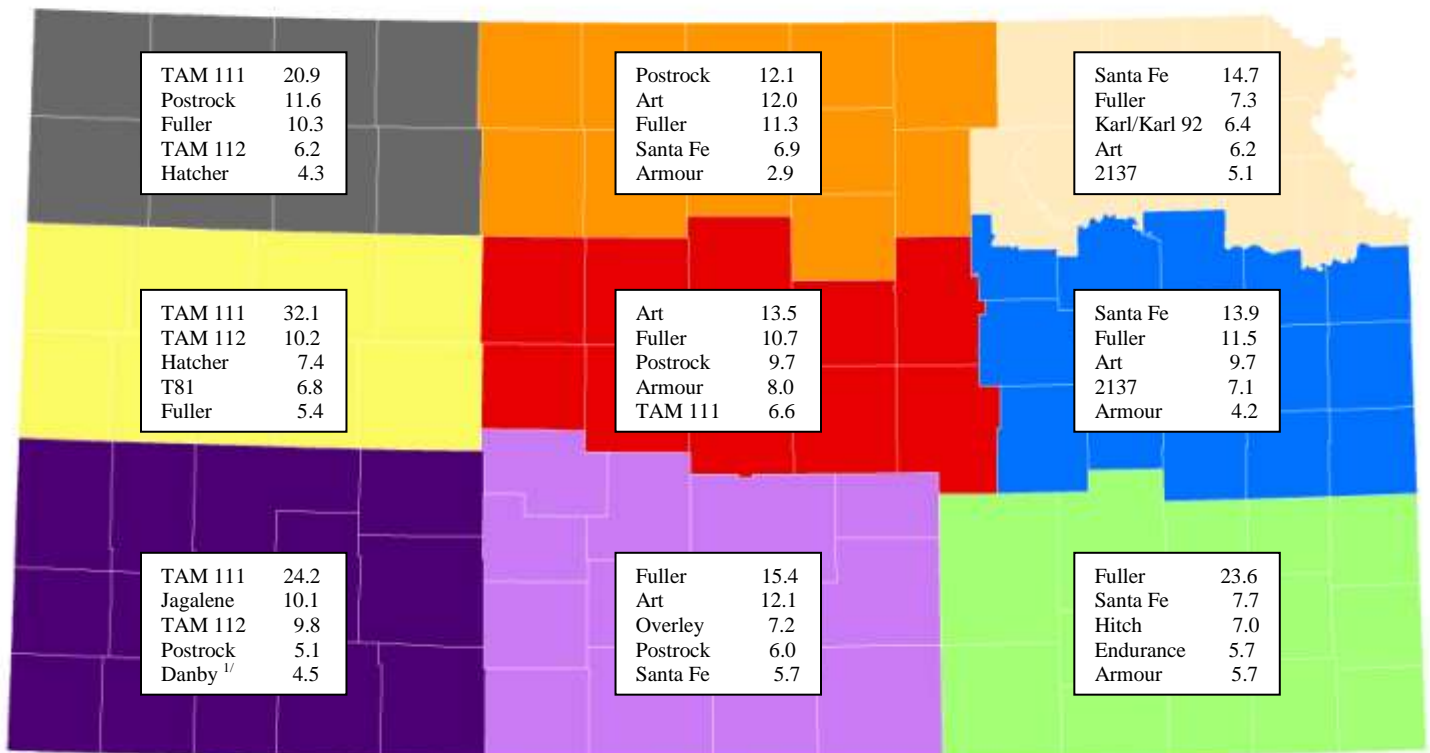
| | |
|---|---|
| TAM 111 | 20.9 |
| Postrock | 11.6 |
| Fuller | 10.3 |
| TAM 112 | 6.2 |
| Hatcher | 4.3 |

| | |
|---|---|
| Postrock | 12.1 |
| Art | 12.0 |
| Fuller | 11.3 |
| Santa Fe | 6.9 |
| Armour | 2.9 |

| | |
|---|---|
| Santa Fe | 14.7 |
| Fuller | 7.3 |
| Karl/Karl 92 | 6.4 |
| Art | 6.2 |
| 2137 | 5.1 |

| | |
|---|---|
| TAM 111 | 32.1 |
| TAM 112 | 10.2 |
| Hatcher | 7.4 |
| T81 | 6.8 |
| Fuller | 5.4 |

| | |
|---|---|
| Art | 13.5 |
| Fuller | 10.7 |
| Postrock | 9.7 |
| Armour | 8.0 |
| TAM 111 | 6.6 |

| | |
|---|---|
| Santa Fe | 13.9 |
| Fuller | 11.5 |
| Art | 9.7 |
| 2137 | 7.1 |
| Armour | 4.2 |

| | |
|---|---|
| TAM 111 | 24.2 |
| Jagalene | 10.1 |
| TAM 112 | 9.8 |
| Postrock | 5.1 |
| Danby $^{1/}$ | 4.5 |

| | |
|---|---|
| Fuller | 15.4 |
| Art | 12.1 |
| Overley | 7.2 |
| Postrock | 6.0 |
| Santa Fe | 5.7 |

| | |
|---|---|
| Fuller | 23.6 |
| Santa Fe | 7.7 |
| Hitch | 7.0 |
| Endurance | 5.7 |
| Armour | 5.7 |